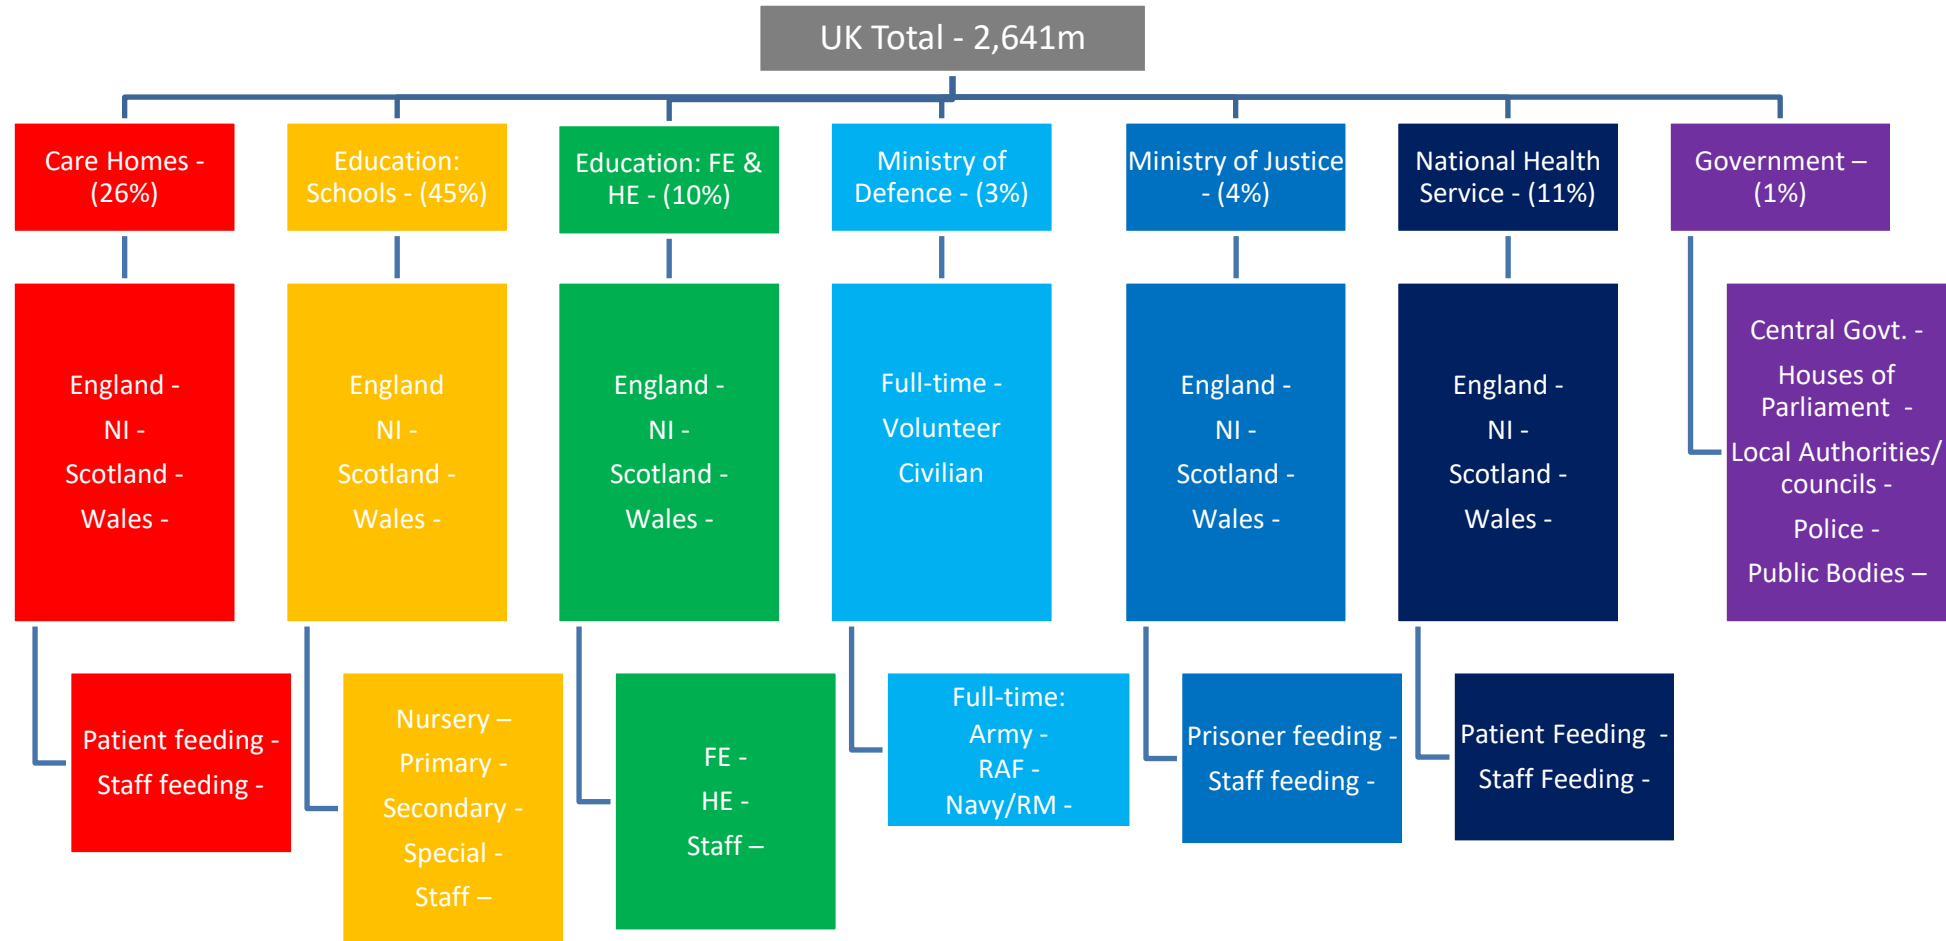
UK Total - 2,641m

Care Homes - (26%)

England -
NI -
Scotland -
Wales -

Patient feeding -
Staff feeding -

Education: Schools - (45%)

England
NI -
Scotland -
Wales -

Nursery –
Primary -
Secondary -
Special -
Staff –

Education: FE & HE - (10%)

England -
NI -
Scotland -
Wales -

FE -
HE -
Staff –

Ministry of Defence - (3%)

Full-time -
Volunteer
Civilian

Full-time:
Army -
RAF -
Navy/RM -

Ministry of Justice - (4%)

England -
NI -
Scotland -
Wales -

Prisoner feeding -
Staff feeding -

National Health Service - (11%)

England -
NI -
Scotland -
Wales -

Patient Feeding -
Staff Feeding -

Government – (1%)

Central Govt. -
Houses of Parliament -
Local Authorities/ councils -
Police -
Public Bodies –